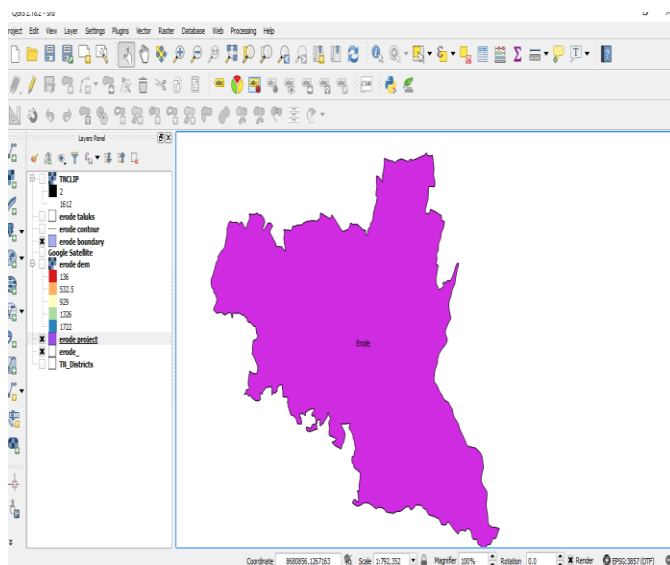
QGIS 2.18.2 - sra

roject Edit View Layer Settings Plugins Vector Raster Database Web Processing Help

Layers Panel

TNCLIP
2
1612
erode taluks
erode contour
erode boundary
Google Satellite
erode dem
136
532.5
929
1326
1722
erode project
erode_
TN_Districts

Erode

Coordinate 8680856,1267163 Scale 1:792,352 Magnifier 100% Rotation 0.0 Render EPSG:3857 (OTF)